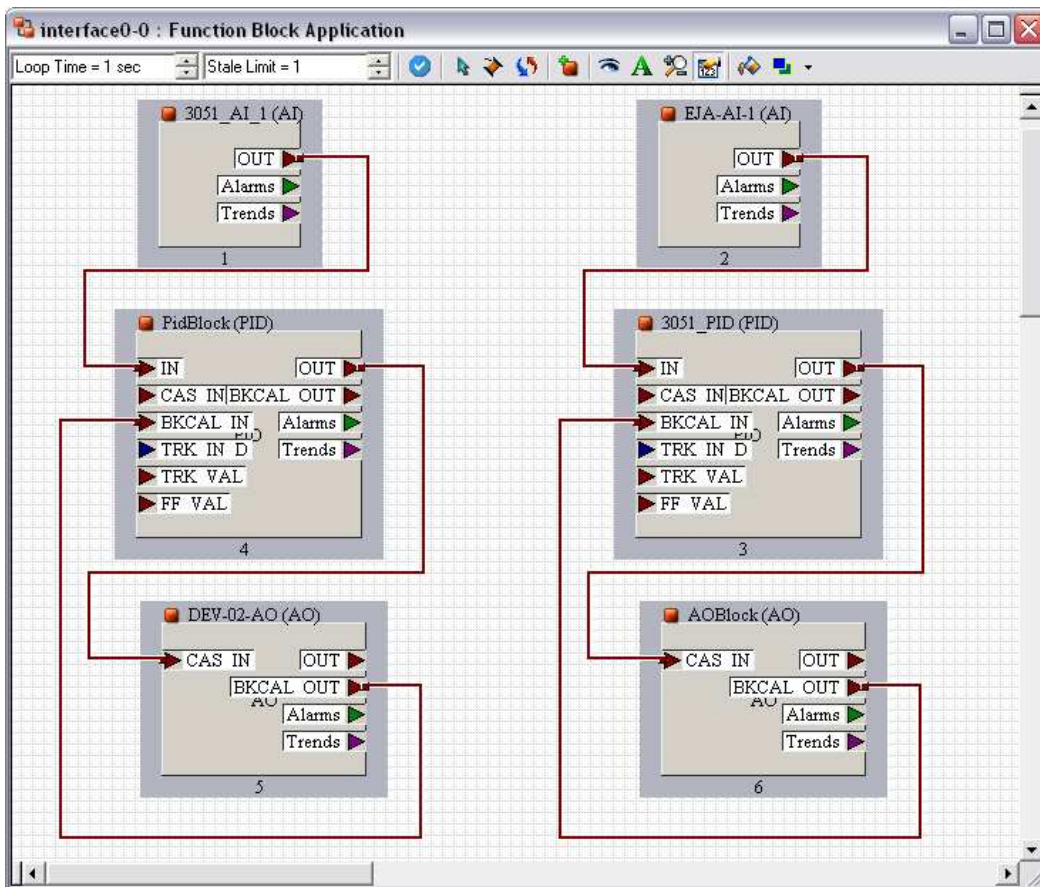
interface0-0 : Function Block Application

Loop Time = 1 sec
Stale Limit = 1

3051_AI_1 (AI)
OUT
Alarms
Trends
1

EJA-AI-1 (AI)
OUT
Alarms
Trends
2

PidBlock (PID)
IN
OUT
CAS IN
BKCAL OUT
BKCAL IN
Alarms
TRK IN D
Trends
TRK VAL
FF VAL
4

3051_PID (PID)
IN
OUT
CAS IN
BKCAL OUT
BKCAL IN
Alarms
TRK IN D
Trends
TRK VAL
FF VAL
3

DEV-02-AO (AO)
CAS IN
OUT
BKCAL OUT
Alarms
Trends
5

AOBlock (AO)
CAS IN
OUT
BKCAL OUT
Alarms
Trends
6